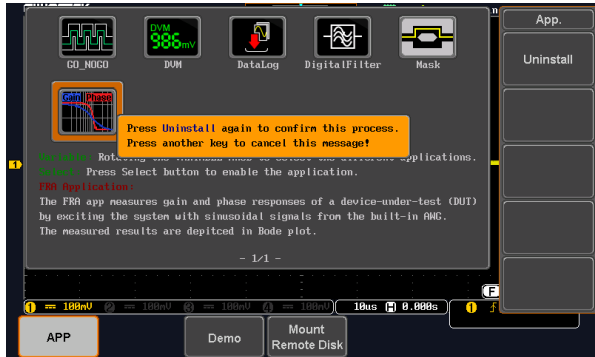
n

App.

Uninstall

DVM
986mV

GO_NOGO

DVM

DataLog

DigitalFilter

Mask

Gain Phase

Press Uninstall again to confirm this process.
Press another key to cancel this message!

Variable: Rotating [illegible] to select the different applications.
Select: Press Select button to enable the application.
FRA Application:
The FRA app measures gain and phase responses of a device-under-test (DUT) by exciting the system with sinusoidal signals from the built-in AWG.
The measured results are depitced in Bode plot.

- 1/1 -

1

F

1 == 100mV 2 == 100mV 3 == 100mV 4 == 100mV

10us H 0.000s

1

APP

Demo

Mount
Remote Disk